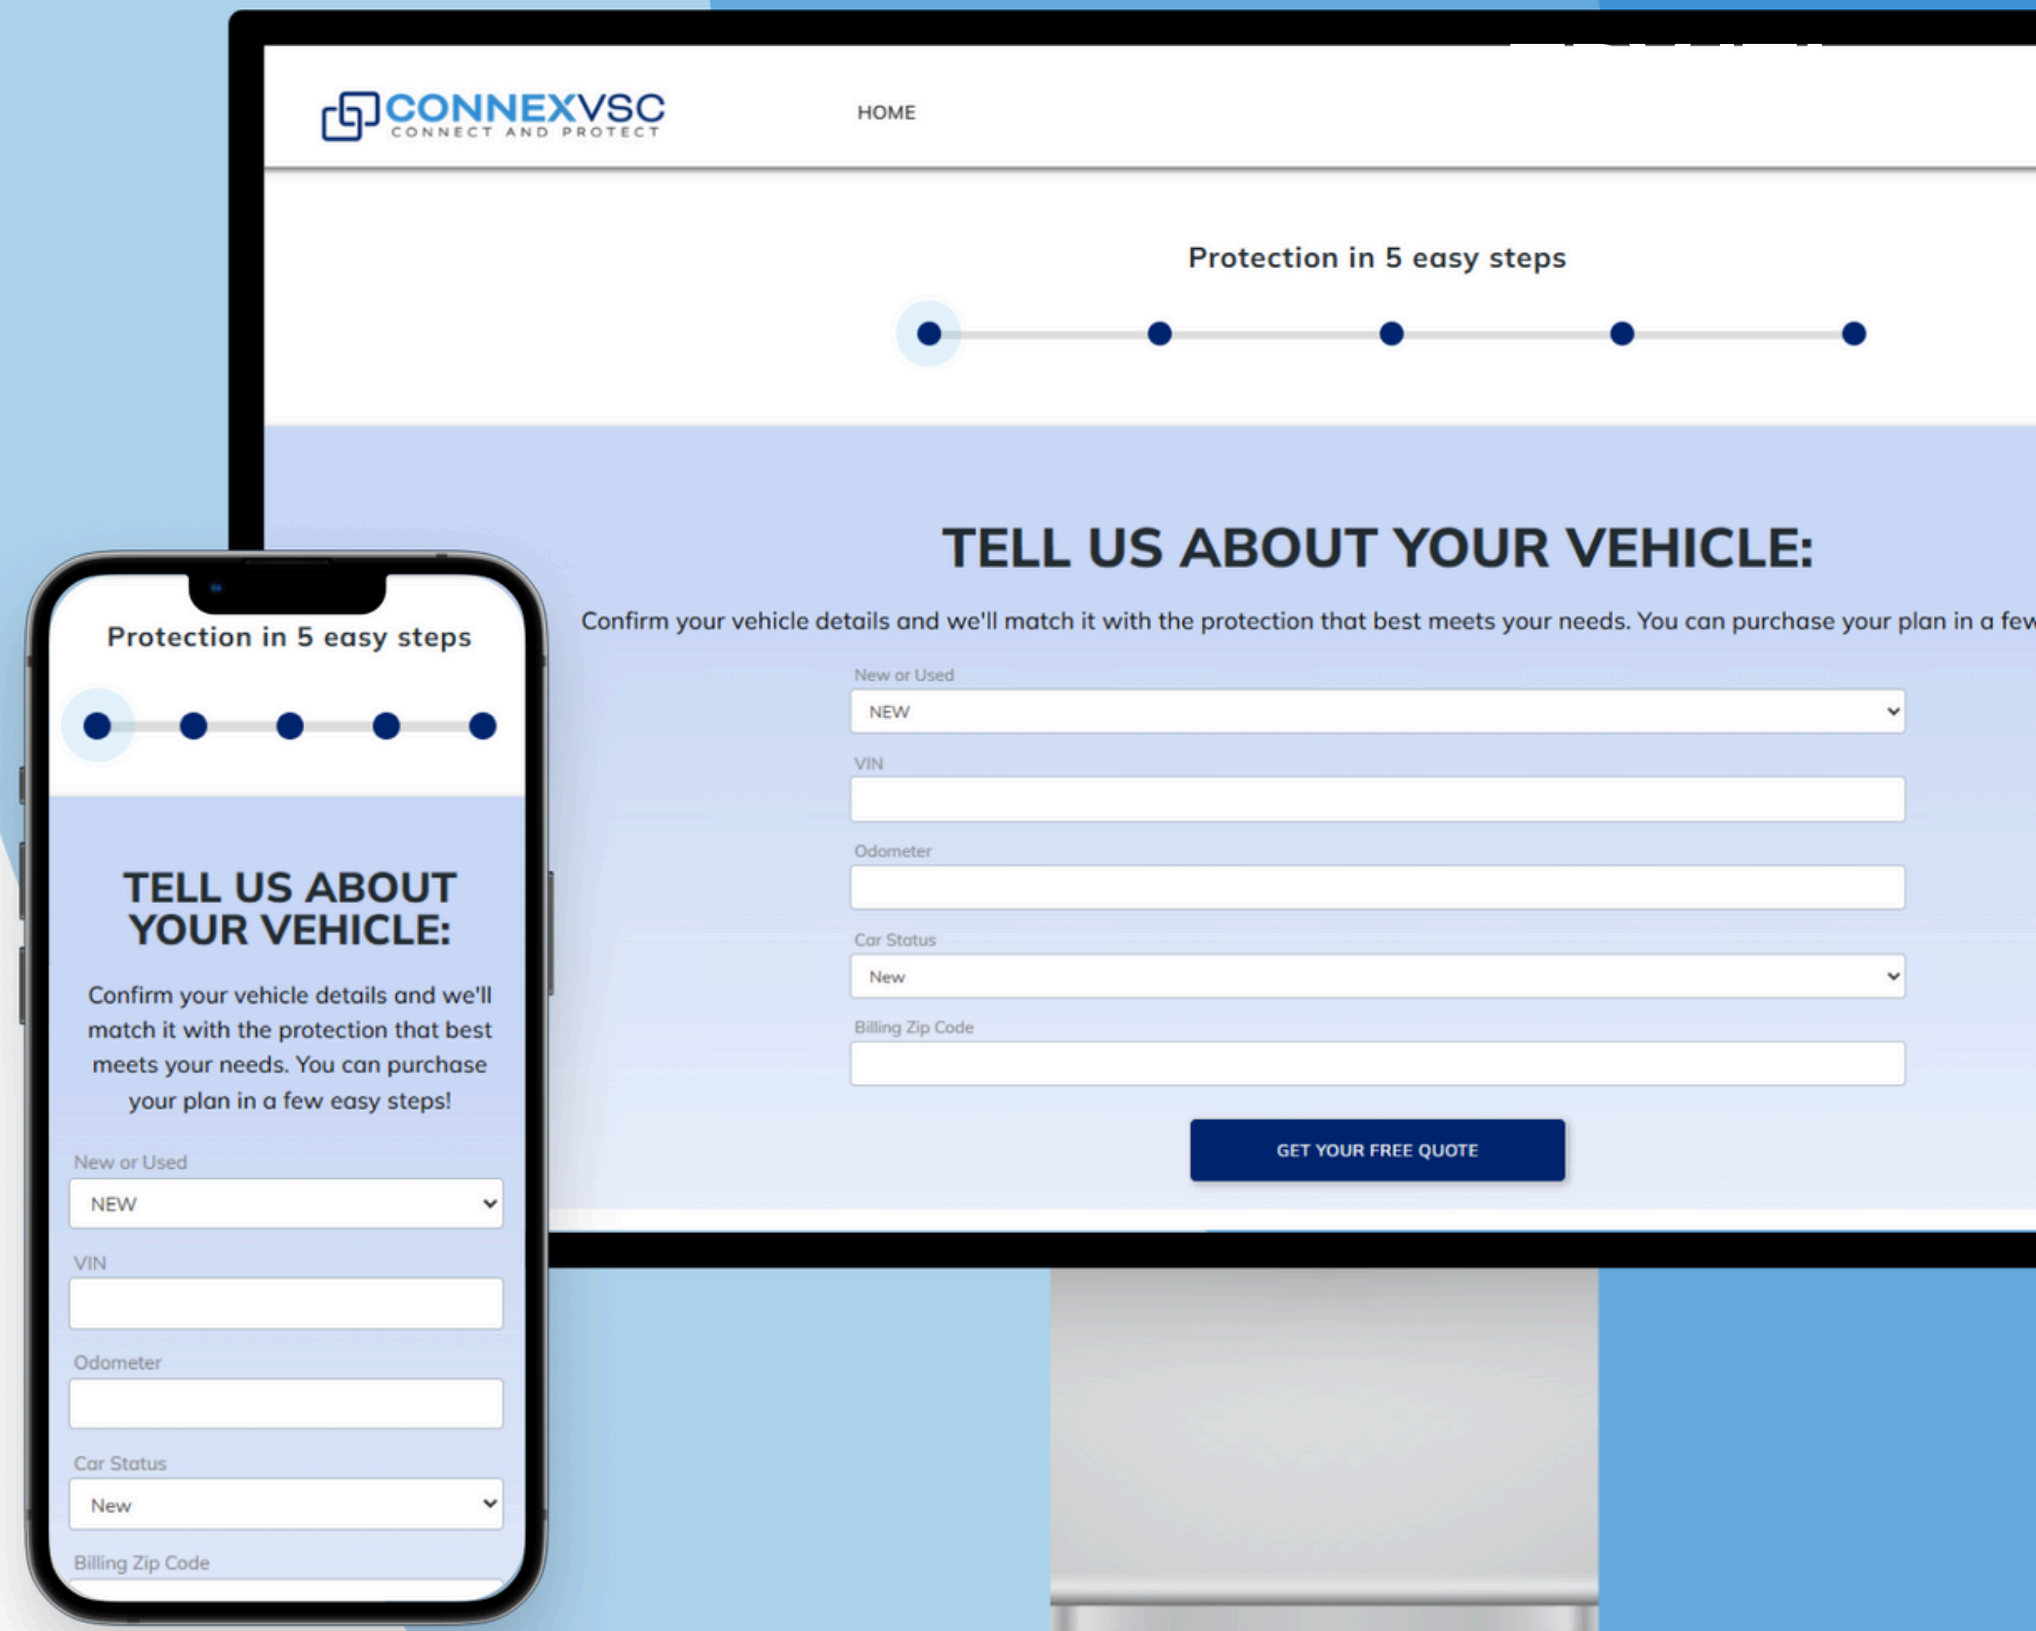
CONNEXVSC
CONNECT AND PROTECT

HOME

Protection in 5 easy steps

TELL US ABOUT YOUR VEHICLE:

Confirm your vehicle details and we'll match it with the protection that best meets your needs. You can purchase your plan in a few

New or Used
NEW

VIN

Odometer

Car Status
New

Billing Zip Code

GET YOUR FREE QUOTE

Protection in 5 easy steps

TELL US ABOUT YOUR VEHICLE:

Confirm your vehicle details and we'll match it with the protection that best meets your needs. You can purchase your plan in a few easy steps!

New or Used
NEW

VIN

Odometer

Car Status
New

Billing Zip Code